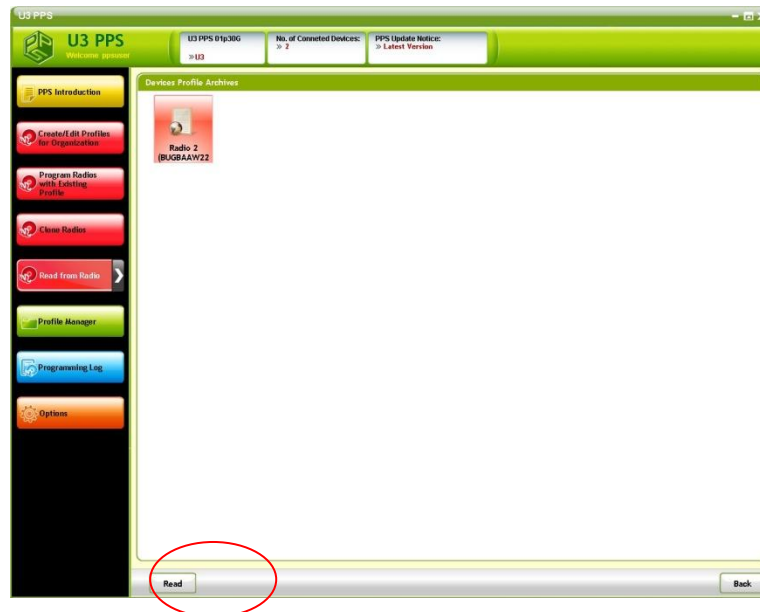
U3 PPS

U3 PPS
Welcome ppsuser

U3 PPS 01p30G
» U3

No. of Conneted Devices:
» 2

PPS Update Notice:
» Latest Version

PPS Introduction

Create/Edit Profiles for Organization

Program Radios with Existing Profile

Clone Radios

Read from Radio

Profile Manager

Programming Log

Options

Devices Profile Archives

Radio 2 (BUGBAAW22

Read

Back